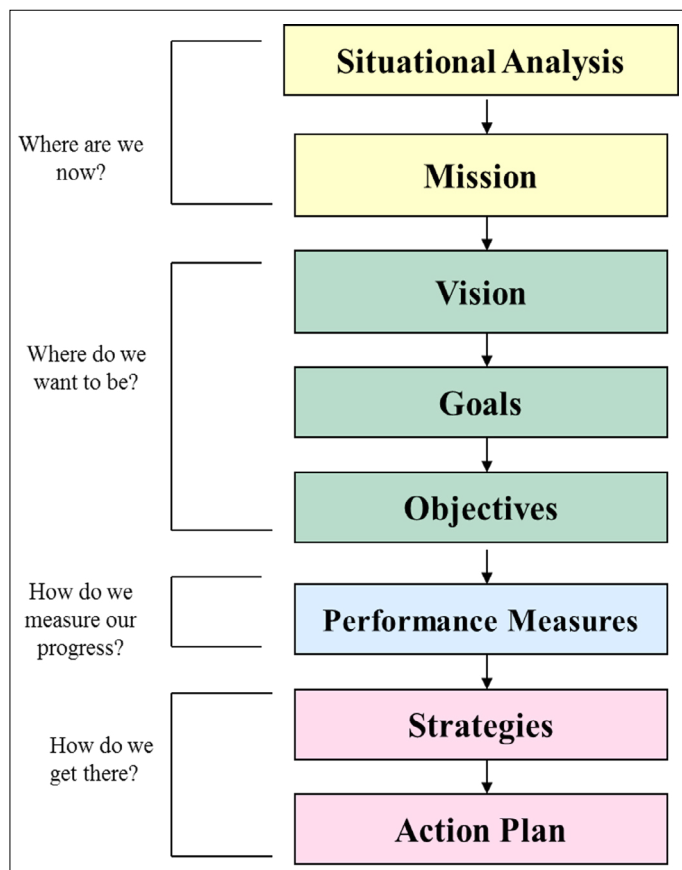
Where are we now?

Situational Analysis

Mission

Where do we want to be?

Vision

Goals

Objectives

How do we measure our progress?

Performance Measures

How do we get there?

Strategies

Action Plan